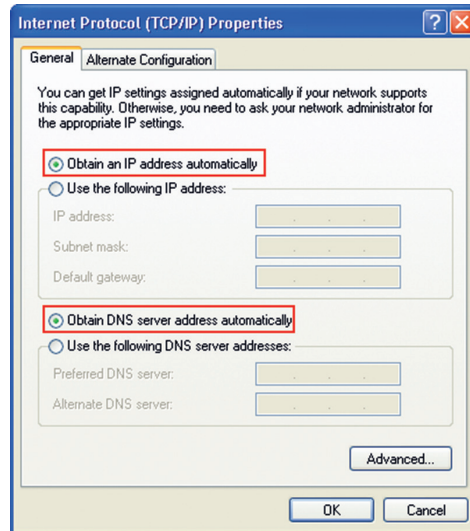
Internet Protocol (TCP/IP) Properties

?

X

General

Alternate Configuration

You can get IP settings assigned automatically if your network supports this capability. Otherwise, you need to ask your network administrator for the appropriate IP settings.

Obtain an IP address automatically

Use the following IP address:

IP address:

. . .

Subnet mask:

. . .

Default gateway:

. . .

Obtain DNS server address automatically

Use the following DNS server addresses:

Preferred DNS server:

. . .

Alternate DNS server:

. . .

Advanced...

OK

Cancel